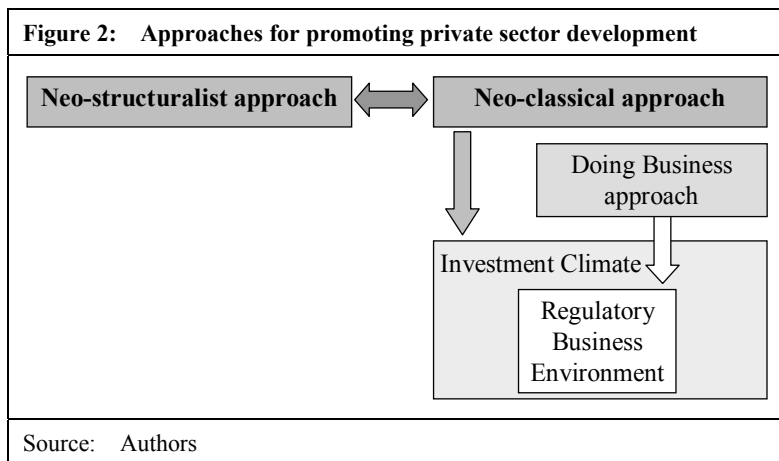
Figure 2: Approaches for promoting private sector development

Neo-structuralist approach

Neo-classical approach

Doing Business approach

Investment Climate

Regulatory Business Environment

Source: Authors